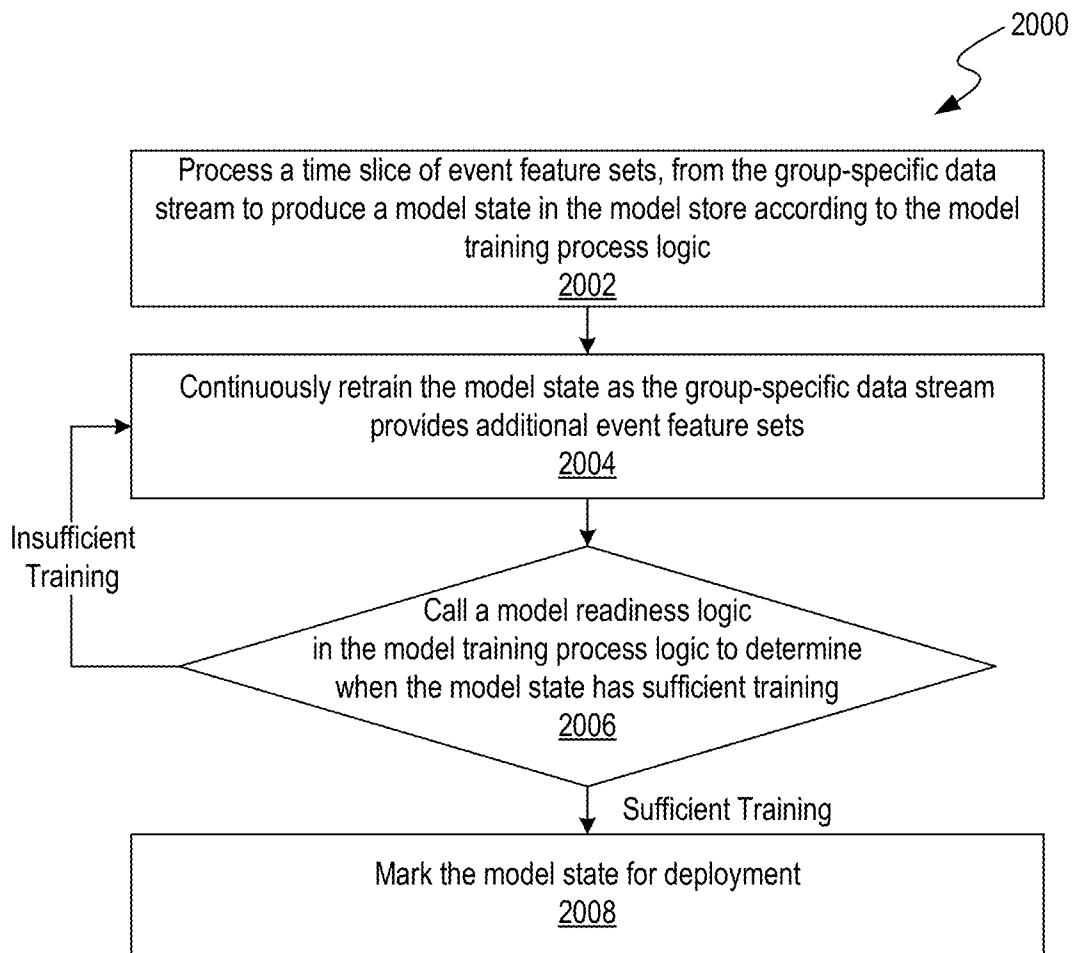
2000

Process a time slice of event feature sets, from the group-specific data stream to produce a model state in the model store according to the model training process logic
2002

Continuously retrain the model state as the group-specific data stream provides additional event feature sets
2004

Insufficient Training

Call a model readiness logic in the model training process logic to determine when the model state has sufficient training
2006

Sufficient Training

Mark the model state for deployment
2008